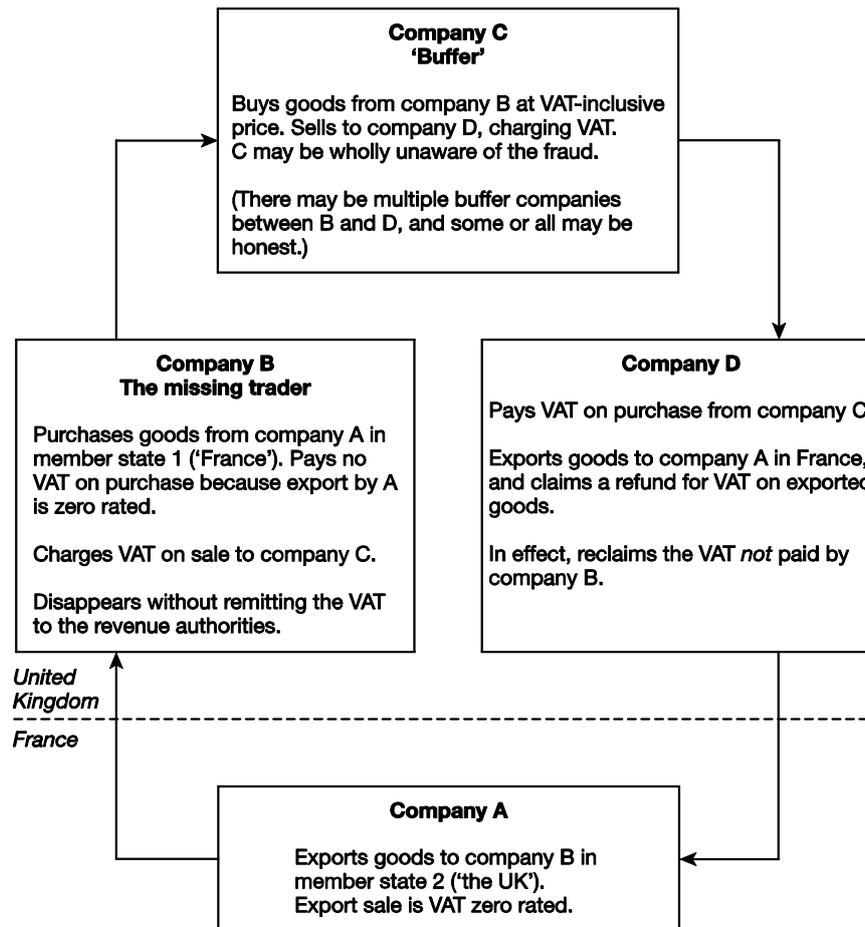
**Company C**
**'Buffer'**

Buys goods from company B at VAT-inclusive price. Sells to company D, charging VAT. C may be wholly unaware of the fraud.

(There may be multiple buffer companies between B and D, and some or all may be honest.)

**Company B**
**The missing trader**

Purchases goods from company A in member state 1 ('France'). Pays no VAT on purchase because export by A is zero rated.

Charges VAT on sale to company C.

Disappears without remitting the VAT to the revenue authorities.

**Company D**

Pays VAT on purchase from company C

Exports goods to company A in France, and claims a refund for VAT on exported goods.

In effect, reclaims the VAT *not* paid by company B.

*United Kingdom*

*France*

**Company A**

Exports goods to company B in member state 2 ('the UK'). Export sale is VAT zero rated.